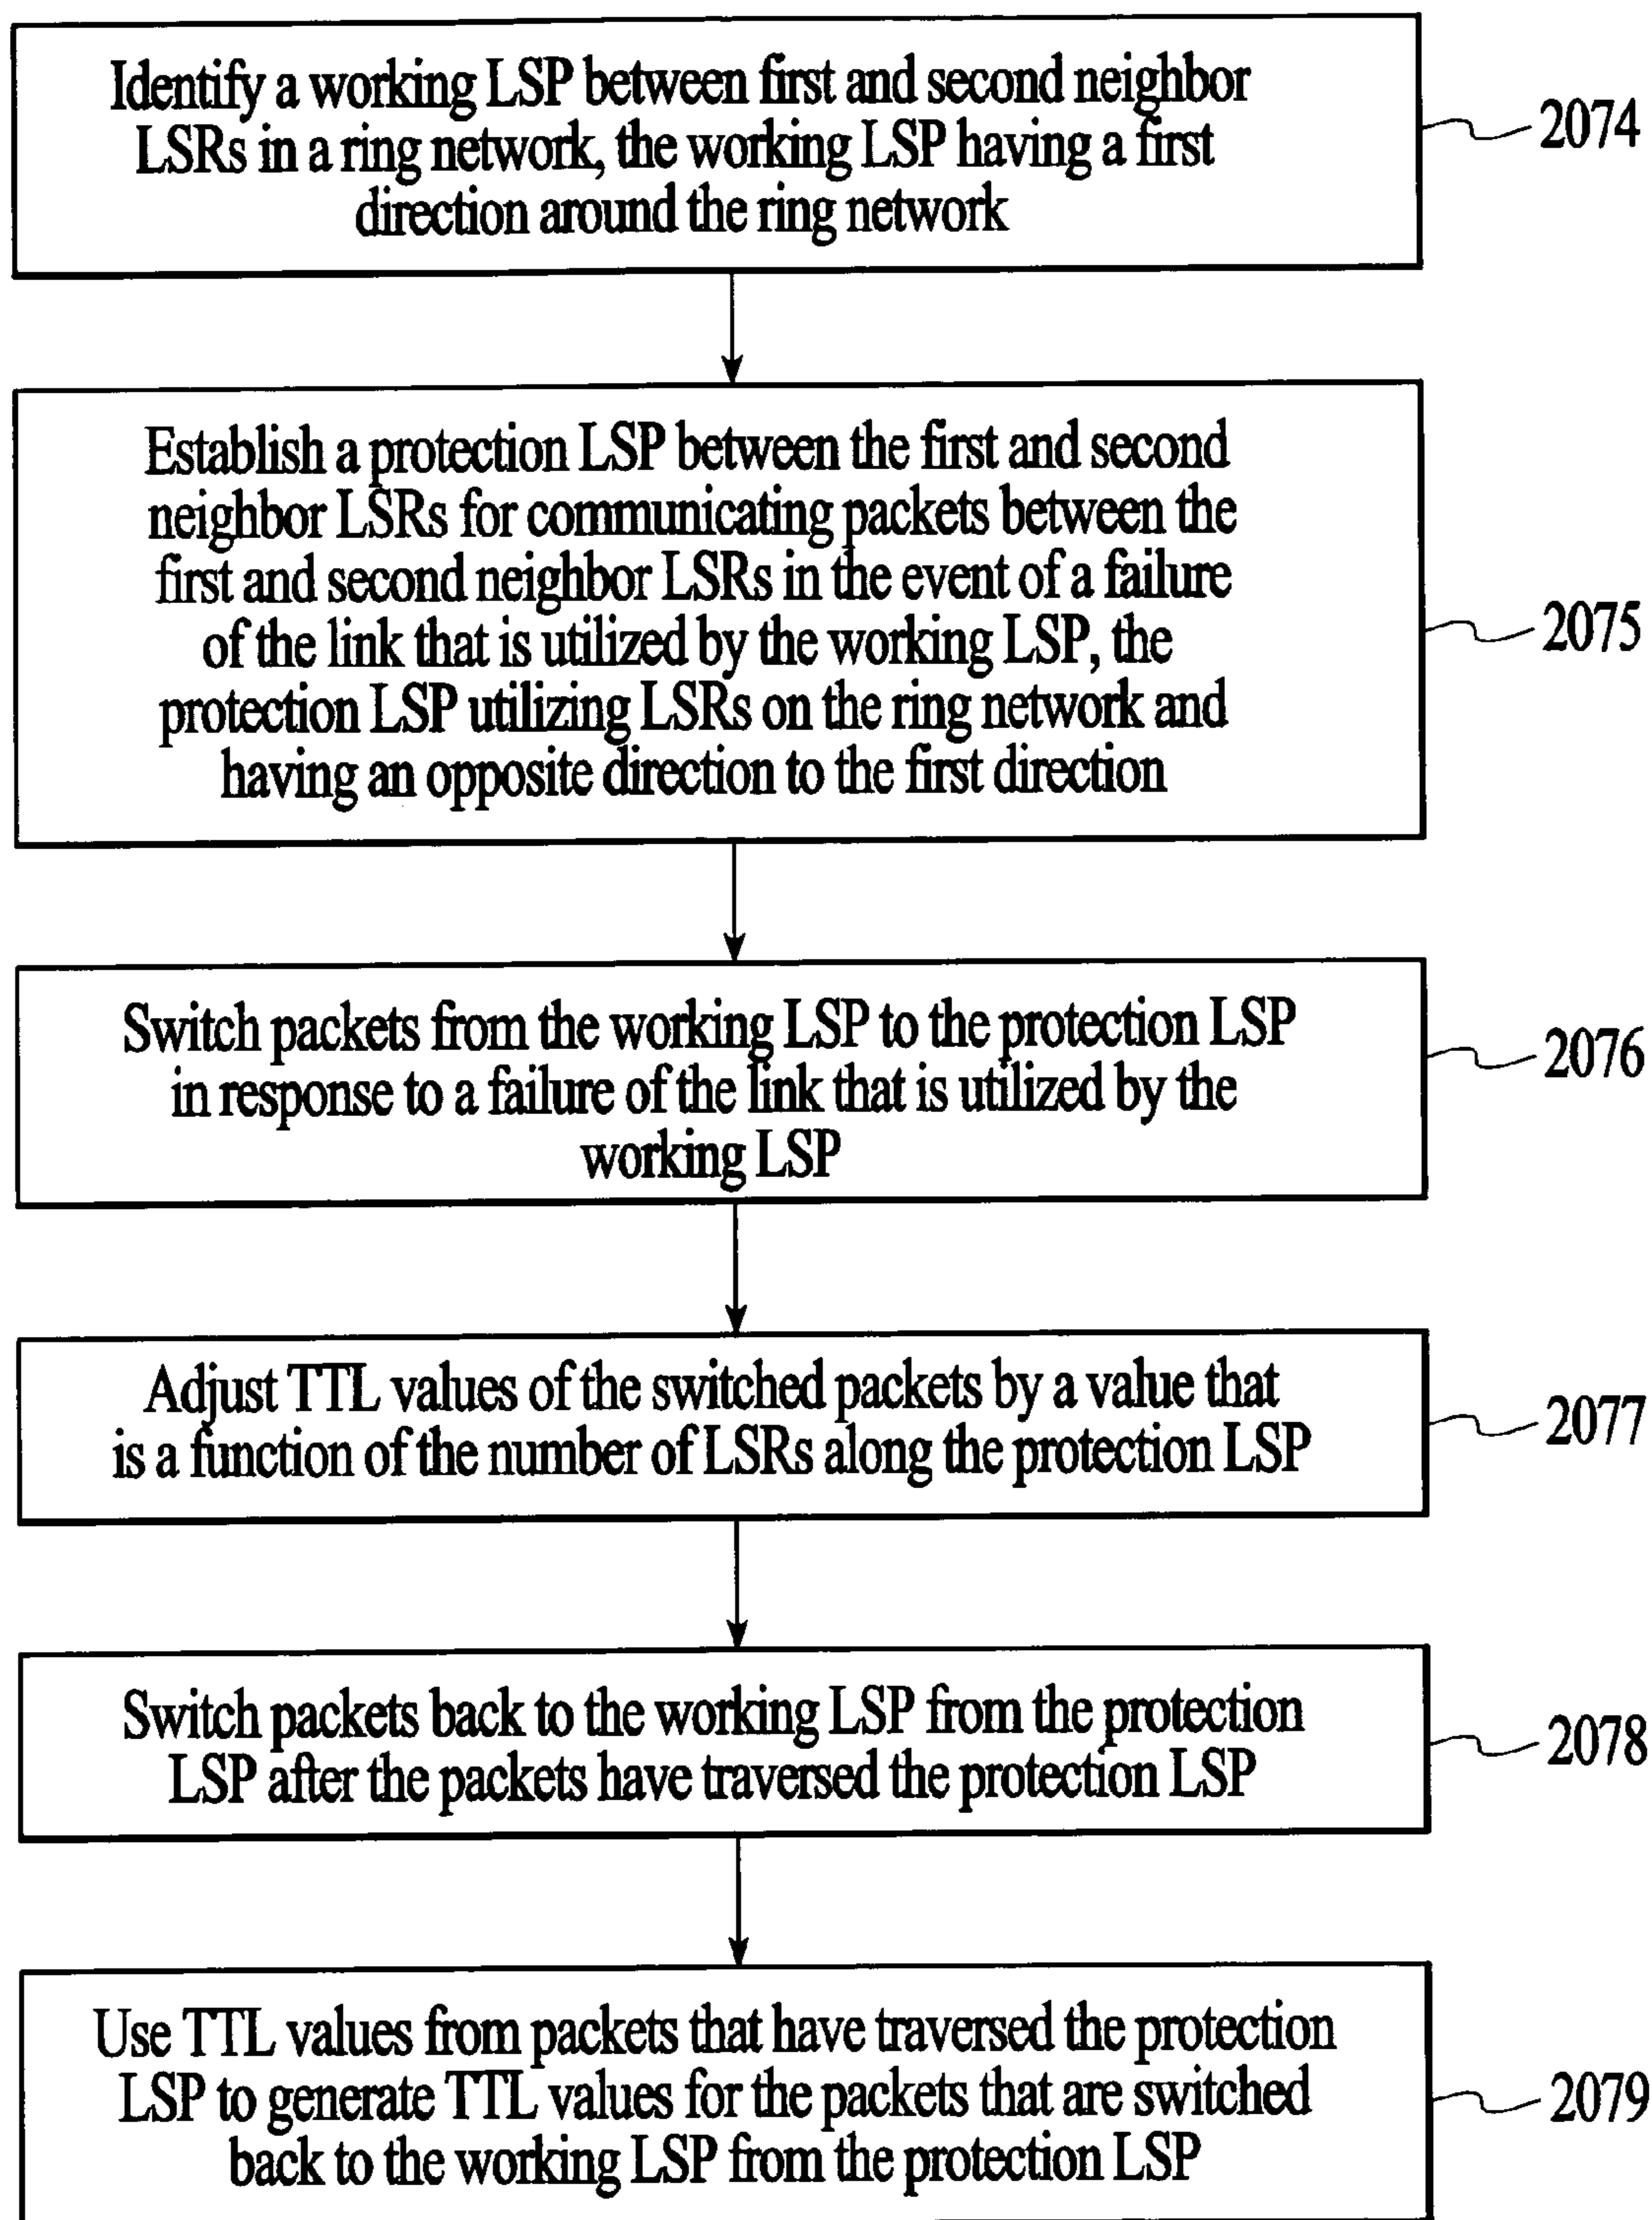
Identify a working LSP between first and second neighbor LSRs in a ring network, the working LSP having a first direction around the ring network

2074

Establish a protection LSP between the first and second neighbor LSRs for communicating packets between the first and second neighbor LSRs in the event of a failure of the link that is utilized by the working LSP, the protection LSP utilizing LSRs on the ring network and having an opposite direction to the first direction

2075

Switch packets from the working LSP to the protection LSP in response to a failure of the link that is utilized by the working LSP

2076

Adjust TTL values of the switched packets by a value that is a function of the number of LSRs along the protection LSP

2077

Switch packets back to the working LSP from the protection LSP after the packets have traversed the protection LSP

2078

Use TTL values from packets that have traversed the protection LSP to generate TTL values for the packets that are switched back to the working LSP from the protection LSP

2079